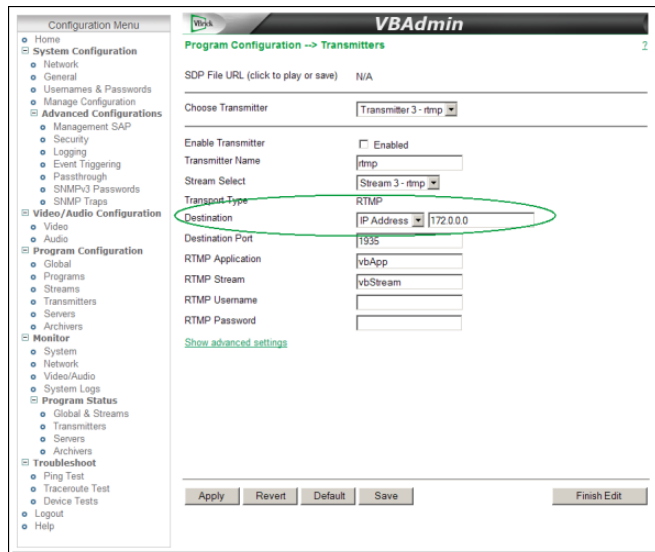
Configuration Menu
Home
System Configuration
Network
General
Usernames & Passwords
Manage Configuration
Advanced Configurations
Management SAP
Security
Logging
Event Triggering
Passthrough
SNMPv3 Passwords
SNMP Traps
Video/Audio Configuration
Video
Audio
Program Configuration
Global
Programs
Streams
Transmitters
Servers
Archivers
Monitor
System
Network
Video/Audio
System Logs
Program Status
Global & Streams
Transmitters
Servers
Archivers
Troubleshoot
Ping Test
Traceroute Test
Device Tests
Logout
Help

Vbrick VBAdmin

Program Configuration --> Transmitters ?

SDP File URL (click to play or save) N/A

Choose Transmitter Transmitter 3 - rtmp

Enable Transmitter Enabled
Transmitter Name rtmp
Stream Select Stream 3 - rtmp
Transport Type RTMP
Destination IP Address 172.0.0.0
Destination Port 1935
RTMP Application vbApp
RTMP Stream vbStream
RTMP Username
RTMP Password

Show advanced settings

Apply Revert Default Save Finish Edit